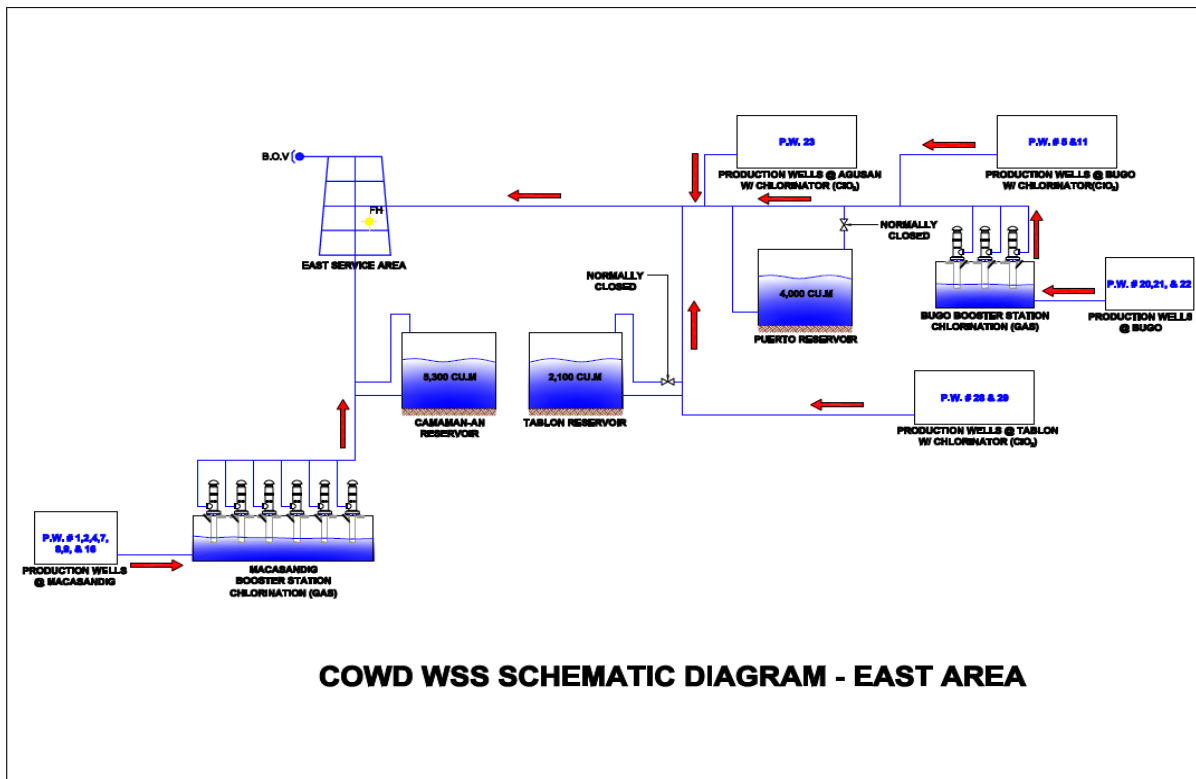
B.O.V

FH

EAST SERVICE AREA

P.W. 23

PRODUCTION WELLS @ AGUSAN W/ CHLORINATOR ($ClO_2$)

P.W. # 5 &11

PRODUCTION WELLS @ BUGO W/ CHLORINATOR($ClO_2$)

NORMALLY CLOSED

4,000 CU.M

PUERTO RESERVOIR

BUGO BOOSTER STATION CHLORINATION (GAS)

P.W. # 20,21, & 22

PRODUCTION WELLS @ BUGO

NORMALLY CLOSED

6,300 CU.M

CAMAMAN-AN RESERVOIR

2,100 CU.M

TABLON RESERVOIR

P.W. # 28 & 29

PRODUCTION WELLS @ TABLON W/ CHLORINATOR ($ClO_2$)

P.W. # 1,2,4,7, 8,9, & 16

PRODUCTION WELLS @ MACASANDIG

MACASANDIG BOOSTER STATION CHLORINATION (GAS)

COWD WSS SCHEMATIC DIAGRAM - EAST AREA